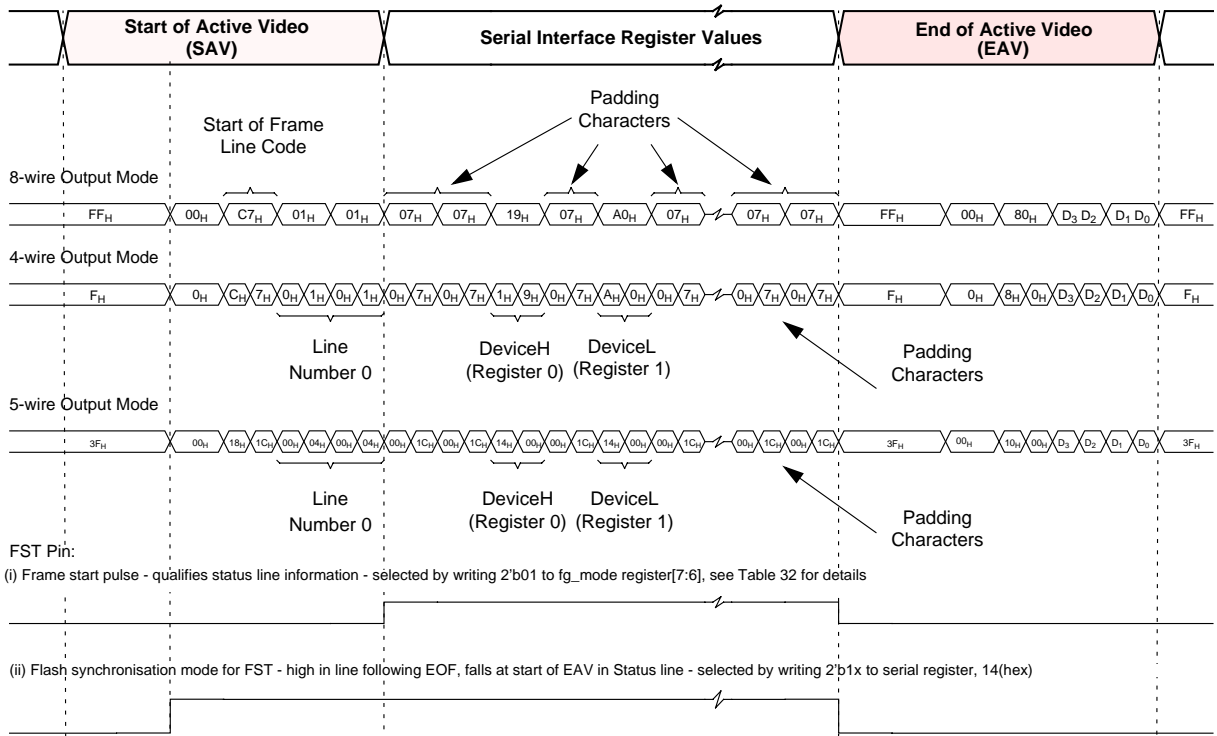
Start of Active Video (SAV)

Serial Interface Register Values

End of Active Video (EAV)

Padding Characters

Start of Frame Line Code

8-wire Output Mode

$FF_H$ $00_H$ $C7_H$ $01_H$ $01_H$ $07_H$ $07_H$ $19_H$ $07_H$ $A0_H$ $07_H$ $07_H$ $07_H$ $FF_H$ $00_H$ $80_H$ $D_3$ $D_2$ $D_1$ $D_0$ $FF_H$

4-wire Output Mode

$F_H$ $0_H$ $C_H$ $7_H$ $0_H$ $1_H$ $0_H$ $1_H$ $0_H$ $7_H$ $0_H$ $7_H$ $1_H$ $9_H$ $0_H$ $7_H$ $A_H$ $0_H$ $0_H$ $7_H$ $0_H$ $7_H$ $0_H$ $7_H$ $F_H$ $0_H$ $8_H$ $0_H$ $D_3$ $D_2$ $D_1$ $D_0$ $F_H$

Line Number 0

DeviceH (Register 0)

DeviceL (Register 1)

Padding Characters

5-wire Output Mode

$3F_H$ $00_H$ $18_H$ $1C_H$ $00_H$ $04_H$ $00_H$ $04_H$ $00_H$ $1C_H$ $00_H$ $1C_H$ $14_H$ $00_H$ $00_H$ $1C_H$ $14_H$ $00_H$ $00_H$ $1C_H$ $00_H$ $1C_H$ $00_H$ $1C_H$ $3F_H$ $00_H$ $10_H$ $00_H$ $D_3$ $D_2$ $D_1$ $D_0$ $3F_H$

Line Number 0

DeviceH (Register 0)

DeviceL (Register 1)

Padding Characters

FST Pin:
(i) Frame start pulse - qualifies status line information - selected by writing 2'b01 to fg_mode register[7:6], see Table 32 for details

(ii) Flash synchronisation mode for FST - high in line following EOF, falls at start of EAV in Status line - selected by writing 2'b1x to serial register, 14(hex)